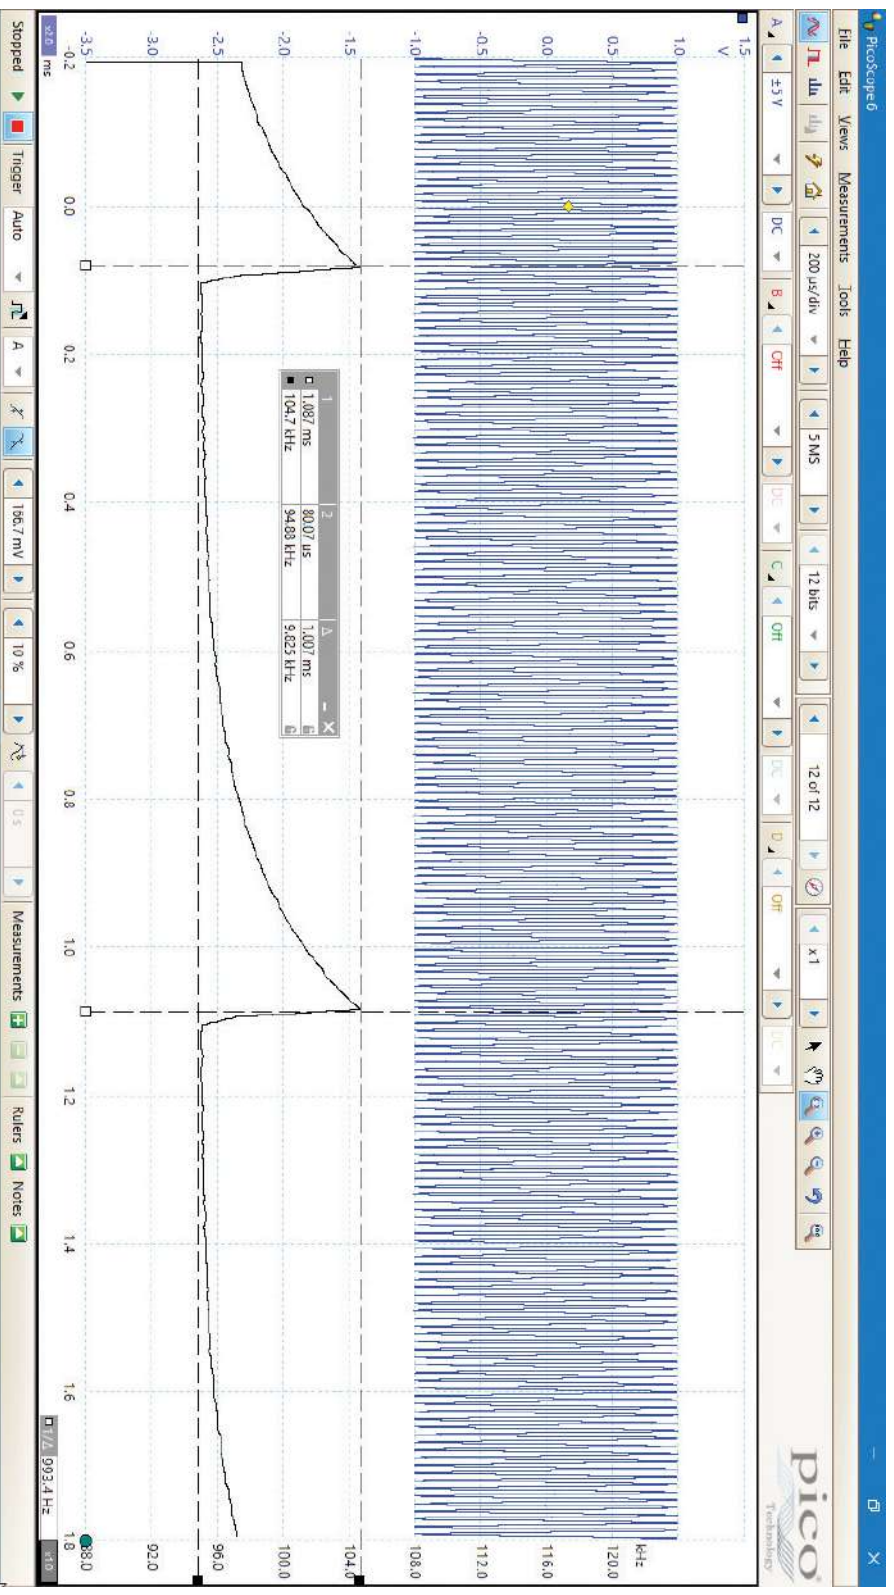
PicoScope 6

File Edit Views Measurements Tools Help

200 µs/div
5 MS
12 bits
12 of 12
x 1

A ±5 V DC
B Off DC
C Off DC
D Off DC

pico
Technology

V
1.5
1.0
0.5
0.0
-0.5
-1.0
-1.5
-2.0
-2.5
-3.0
-3.5

kHz
120.0
116.0
112.0
108.0
104.0
100.0
96.0
92.0
88.0

-0.2
0.0
0.2
0.4
0.6
0.8
1.0
1.2
1.4
1.6
1.8
ms

x2.0
x1.0

| | 1 | 2 | Δ |
|---|---|---|---|
| □ | 1.087 ms | 80.07 us | 1.007 ms |
| ■ | 104.7 kHz | 94.88 kHz | 9.825 kHz |

1/Δ 993.4 Hz

Stopped Trigger Auto A 166.7 mV 10 % 0 s Measurements Rulers Notes